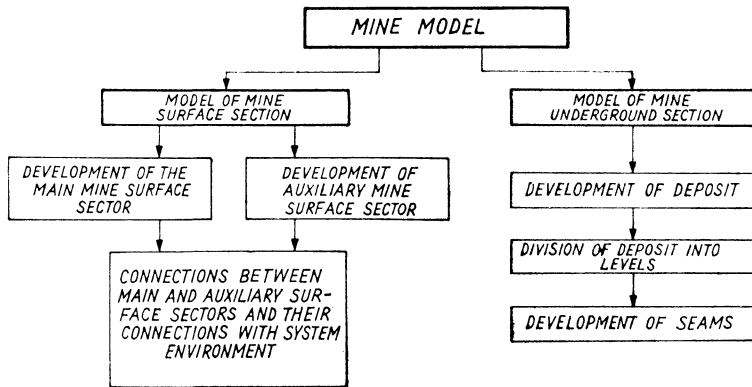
MINE MODEL

MODEL OF MINE SURFACE SECTION

DEVELOPMENT OF THE MAIN MINE SURFACE SECTOR

DEVELOPMENT OF AUXILIARY MINE SURFACE SECTOR

CONNECTIONS BETWEEN MAIN AND AUXILIARY SURFACE SECTORS AND THEIR CONNECTIONS WITH SYSTEM ENVIRONMENT

MODEL OF MINE UNDERGROUND SECTION

DEVELOPMENT OF DEPOSIT

DIVISION OF DEPOSIT INTO LEVELS

DEVELOPMENT OF SEAMS